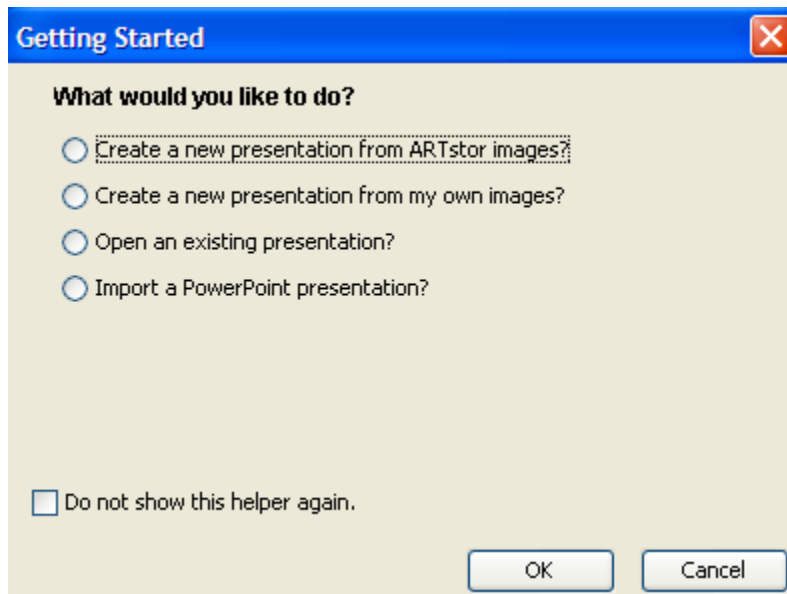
Getting Started

What would you like to do?

Create a new presentation from ARTstor images?

Create a new presentation from my own images?

Open an existing presentation?

Import a PowerPoint presentation?

Do not show this helper again.

OK

Cancel